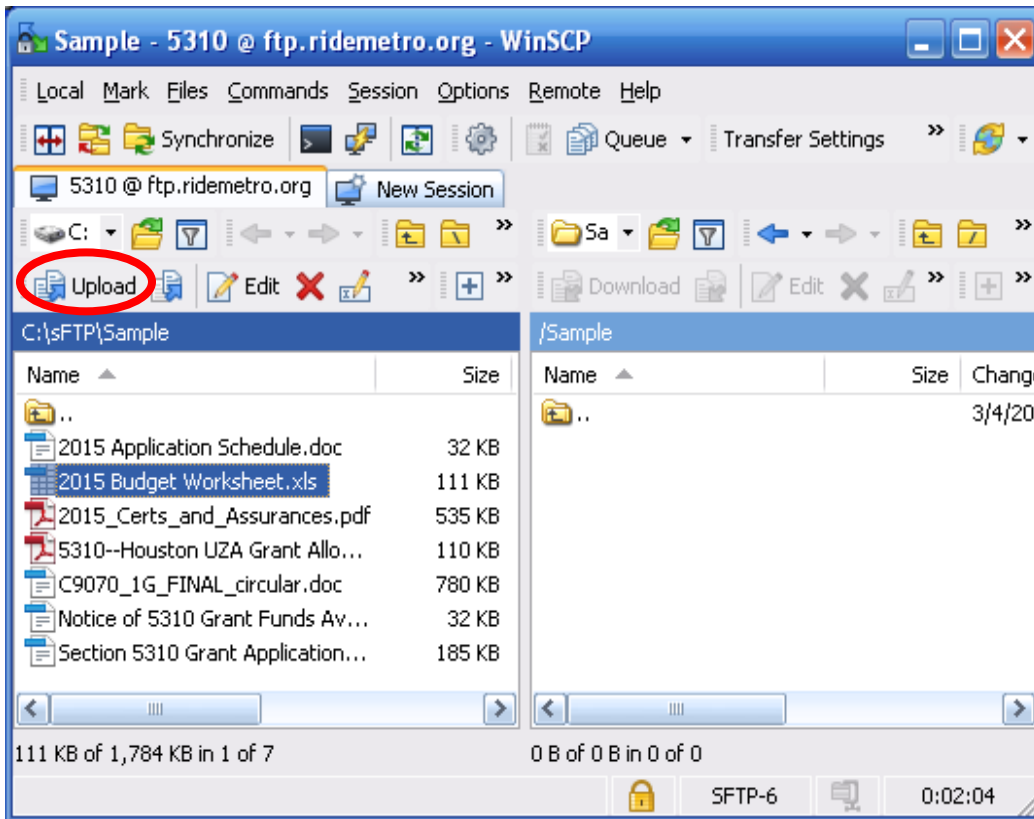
Sample - 5310 @ ftp.ridemetro.org - WinSCP

Local Mark Files Commands Session Options Remote Help

Synchronize Queue Transfer Settings

5310 @ ftp.ridemetro.org New Session

C: Sa

Upload Edit Download Edit

C:\sFTP\Sample

/Sample

| Name | Size |
|---|---|
| .. | |
| 2015 Application Schedule.doc | 32 KB |
| 2015 Budget Worksheet.xls | 111 KB |
| 2015_Certs_and_Assurances.pdf | 535 KB |
| 5310--Houston UZA Grant Allo... | 110 KB |
| C9070_1G_FINAL_circular.doc | 780 KB |
| Notice of 5310 Grant Funds Av... | 32 KB |
| Section 5310 Grant Application... | 185 KB |

| Name | Size | Chang |
|---|---|---|
| .. | | 3/4/20 |

111 KB of 1,784 KB in 1 of 7

0 B of 0 B in 0 of 0

SFTP-6 0:02:04